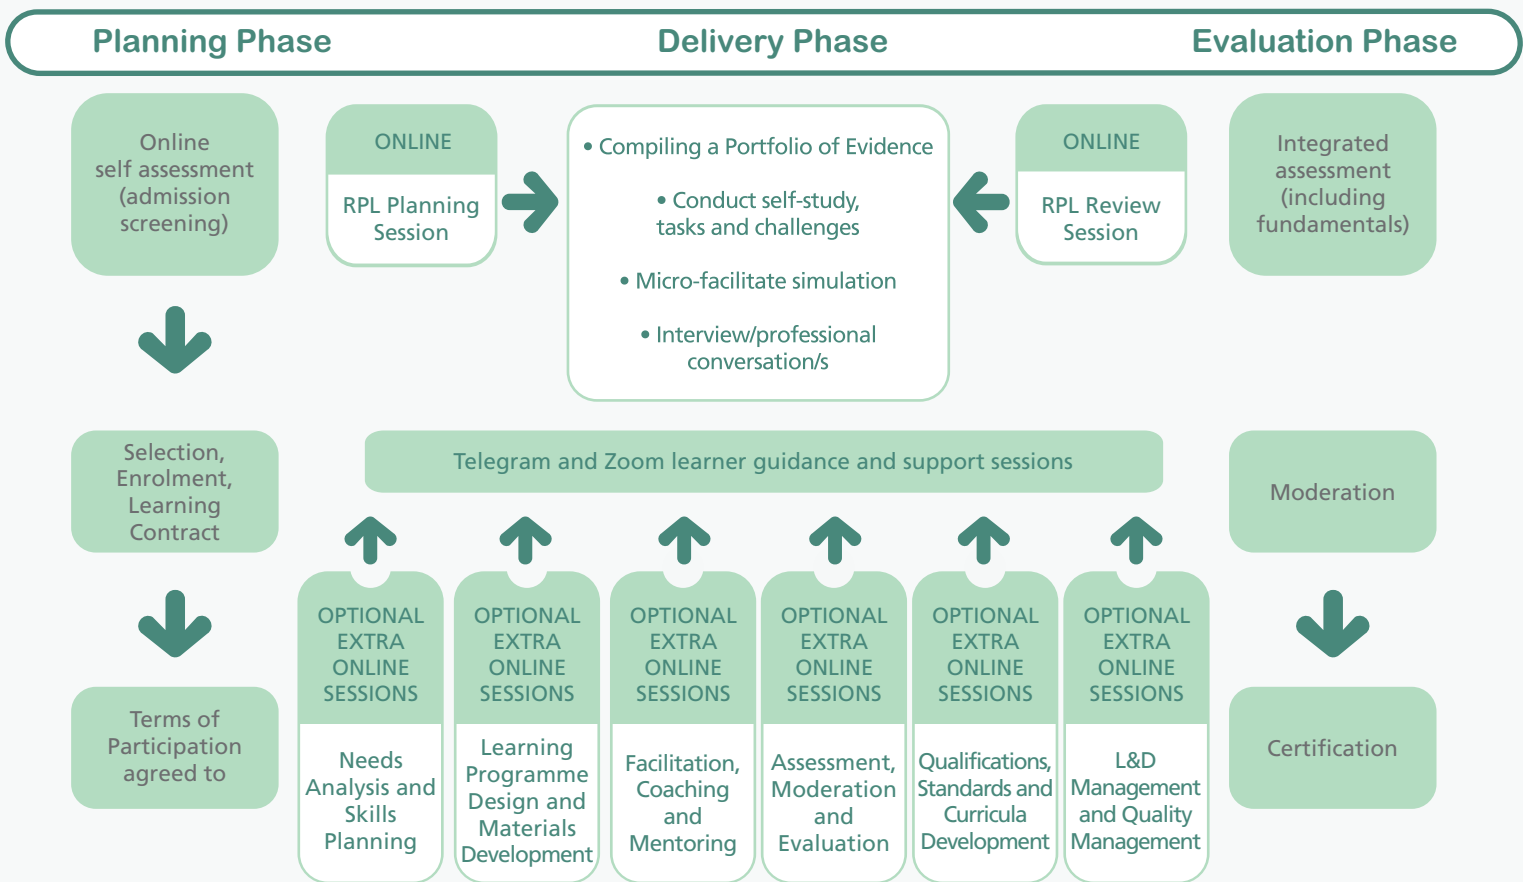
Planning Phase

Delivery Phase

Evaluation Phase

Online self assessment (admission screening)

ONLINE

RPL Planning Session

• Compiling a Portfolio of Evidence

• Conduct self-study, tasks and challenges

• Micro-facilitate simulation

• Interview/professional conversation/s

ONLINE

RPL Review Session

Integrated assessment (including fundamentals)

Selection, Enrolment, Learning Contract

Telegram and Zoom learner guidance and support sessions

Moderation

Terms of Participation agreed to

OPTIONAL EXTRA ONLINE SESSIONS

Needs Analysis and Skills Planning

OPTIONAL EXTRA ONLINE SESSIONS

Learning Programme Design and Materials Development

OPTIONAL EXTRA ONLINE SESSIONS

Facilitation, Coaching and Mentoring

OPTIONAL EXTRA ONLINE SESSIONS

Assessment, Moderation and Evaluation

OPTIONAL EXTRA ONLINE SESSIONS

Qualifications, Standards and Curricula Development

OPTIONAL EXTRA ONLINE SESSIONS

L&D Management and Quality Management

Certification